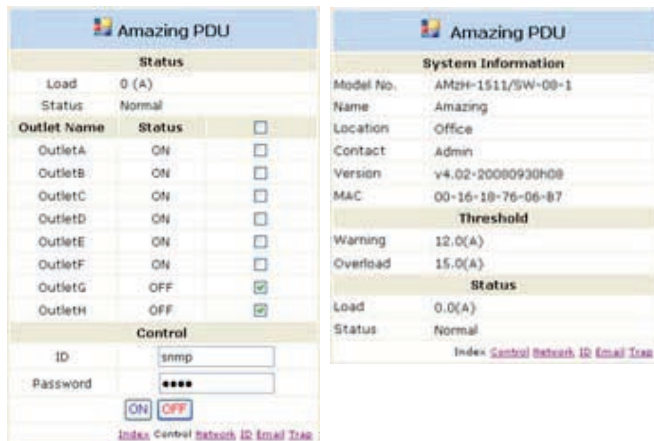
Amazing PDU

| Status | | |
|---|---|---|
| Load | 0 (A) | |
| Status | Normal | |
| Outlet Name | Status | ☐ |
| OutletA | ON | ☐ |
| OutletB | ON | ☐ |
| OutletC | ON | ☐ |
| OutletD | ON | ☐ |
| OutletE | ON | ☐ |
| OutletF | ON | ☐ |
| OutletG | OFF | ☑ |
| OutletH | OFF | ☑ |
| Control | | |
| ID | snmp | |
| Password | •••• | |

ON OFF

Index Control Network ID Email Trap

Amazing PDU

| System Information | |
|---|---|
| Model No. | AMzH-1511/SW-08-1 |
| Name | Amazing |
| Location | Office |
| Contact | Admin |
| Version | v4.02-20080930h08 |
| MAC | 00-16-18-76-06-B7 |
| Threshold | |
| Warning | 12.0(A) |
| Overload | 15.0(A) |
| Status | |
| Load | 0.0(A) |
| Status | Normal |

Index Control Network ID Email Trap